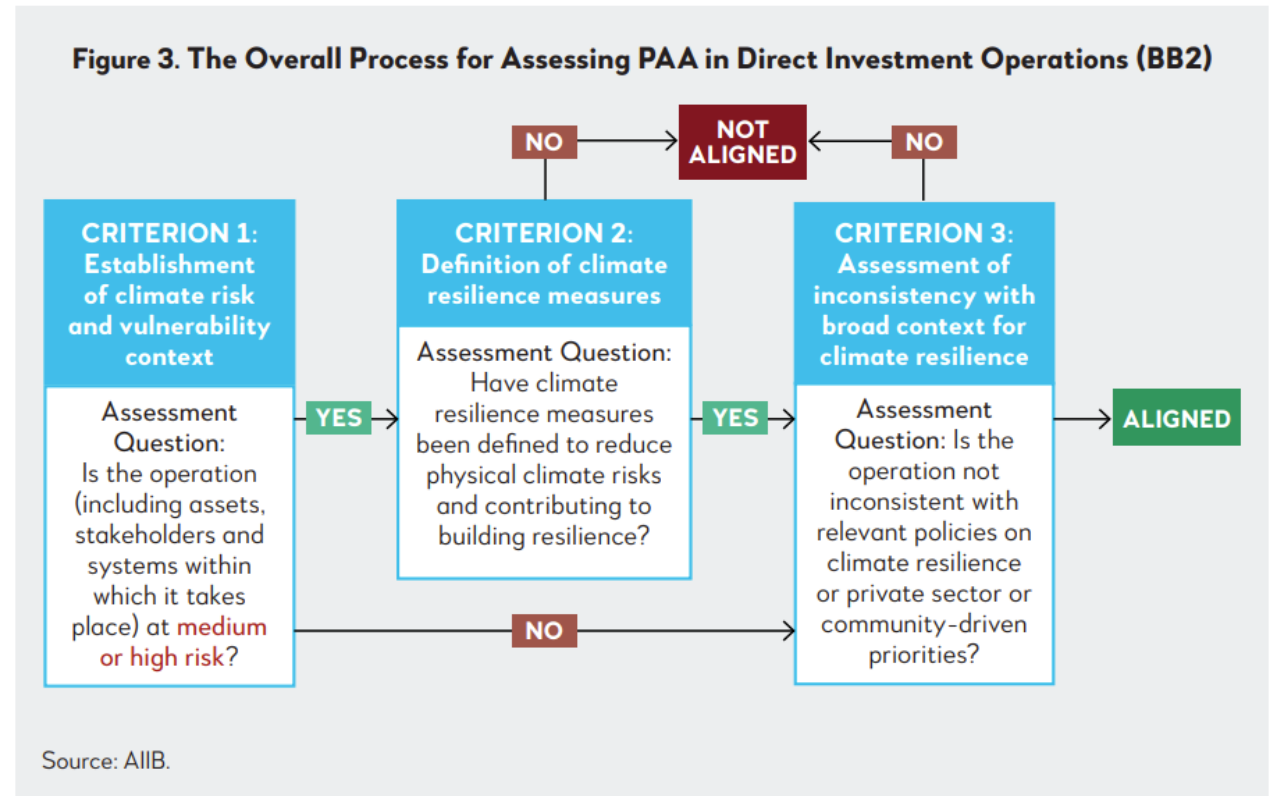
Figure 3. The Overall Process for Assessing PAA in Direct Investment Operations (BB2)

NO

NOT ALIGNED

NO

CRITERION 1: Establishment of climate risk and vulnerability context

Assessment Question: Is the operation (including assets, stakeholders and systems within which it takes place) at medium or high risk?

YES

CRITERION 2: Definition of climate resilience measures

Assessment Question: Have climate resilience measures been defined to reduce physical climate risks and contributing to building resilience?

YES

CRITERION 3: Assessment of inconsistency with broad context for climate resilience

Assessment Question: Is the operation not inconsistent with relevant policies on climate resilience or private sector or community-driven priorities?

ALIGNED

NO

Source: AIIB.